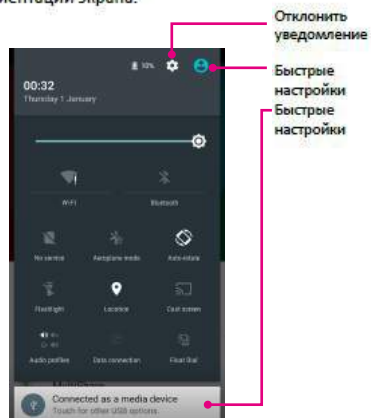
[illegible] экрана.

Отклонить уведомление

Быстрые настройки

Быстрые настройки

10%

00:32
Thursday 1 January

WiFi
Bluetooth
No service
Aeroplane mode
Auto-rotate
Flashlight
Location
Cast screen
Audio profiles
Data connection
Float Dial

Connected as a media device
Touch for other USB options.